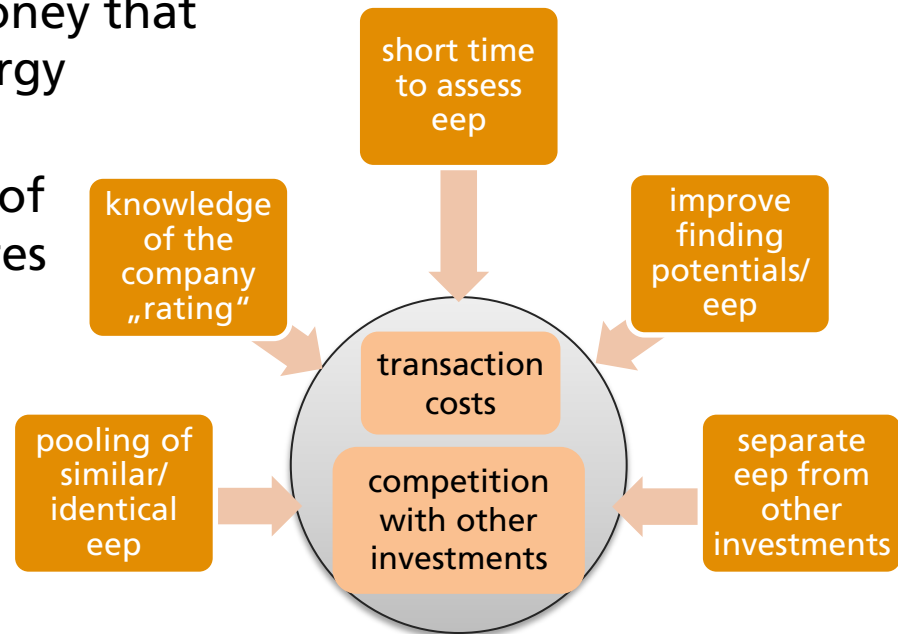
oney that
rgy

of
es

short time to assess eep

knowledge of the company „rating“

improve finding potentials/ eep

transaction costs

competition with other investments

pooling of similar/ identical eep

separate eep from other investments